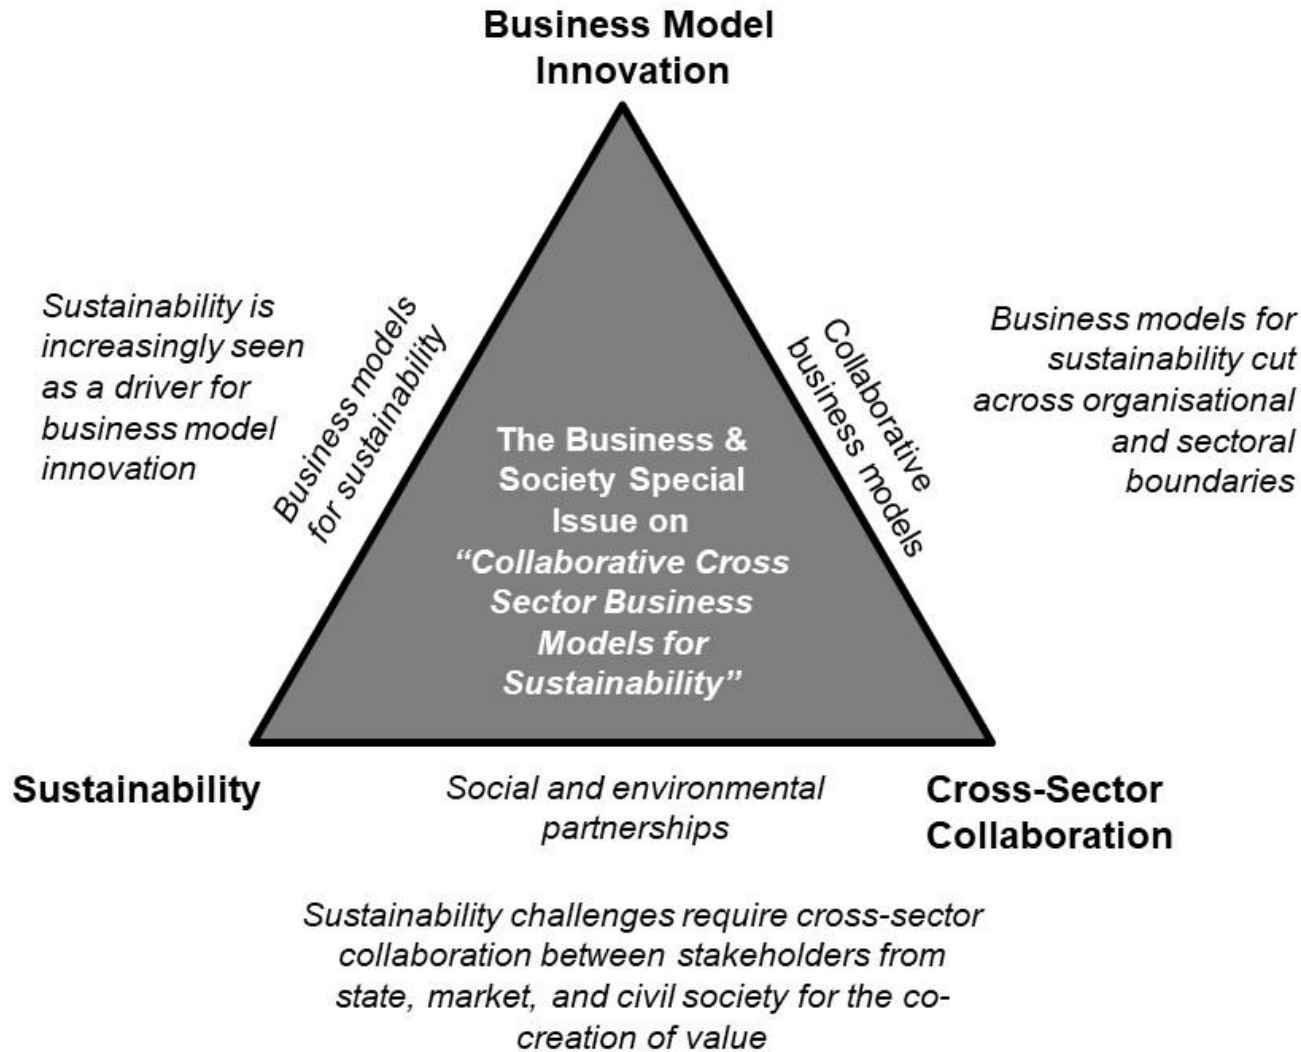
Business Model Innovation

Sustainability is increasingly seen as a driver for business model innovation

Business models for sustainability

Collaborative business models

Business models for sustainability cut across organisational and sectoral boundaries

The Business & Society Special Issue on "Collaborative Cross Sector Business Models for Sustainability"

Sustainability

Social and environmental partnerships

Cross-Sector Collaboration

Sustainability challenges require cross-sector collaboration between stakeholders from state, market, and civil society for the co-creation of value